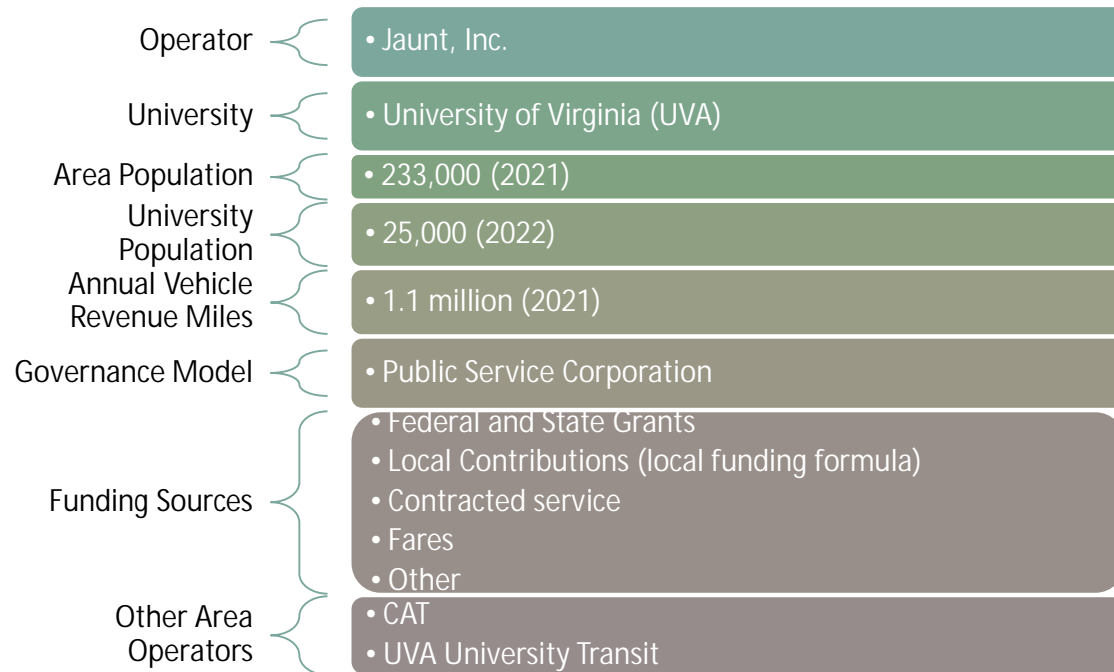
Operator
• Jaunt, Inc.

University
• University of Virginia (UVA)

Area Population
• 233,000 (2021)

University Population
• 25,000 (2022)

Annual Vehicle Revenue Miles
• 1.1 million (2021)

Governance Model
• Public Service Corporation

Funding Sources
• Federal and State Grants
• Local Contributions (local funding formula)
• Contracted service
• Fares
• Other

Other Area Operators
• CAT
• UVA University Transit